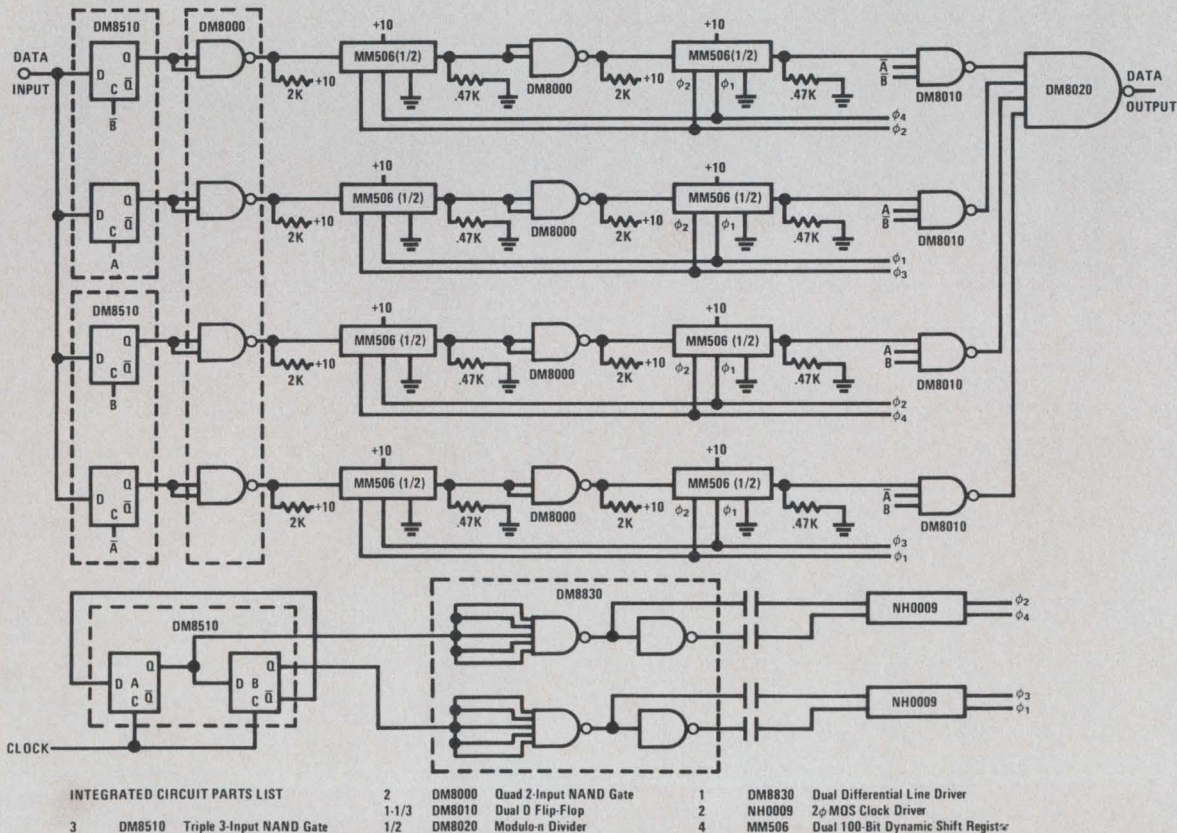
DM8510

DM8000

DATA INPUT

D Q C $\bar{Q}$ $\bar{B}$

+10

MM506(1/2)

.47K

DM8000

2K

+10

MM506(1/2)

$\phi_2$ $\phi_1$

.47K

$\bar{A}$ $\bar{B}$

DM8010

DM8020

DATA OUTPUT

$\phi_4$ $\phi_2$

D Q C $\bar{Q}$ A

2K

+10

MM506 (1/2)

.47K

DM8000

2K

+10

MM506 (1/2)

$\phi_2$ $\phi_1$

.47K

A $\bar{B}$

DM8010

$\phi_1$ $\phi_3$

DM8510

D Q C $\bar{Q}$ B

2K

+10

MM506 (1/2)

.47K

DM8000

2K

+10

MM506 (1/2)

$\phi_2$ $\phi_1$

.47K

A B

DM8010

$\phi_2$ $\phi_4$

D Q C $\bar{Q}$ $\bar{A}$

2K

+10

MM506 (1/2)

.47K

DM8000

2K

+10

MM506 (1/2)

$\phi_2$ $\phi_1$

.47K

$\bar{A}$ B

DM8010

$\phi_3$ $\phi_1$

DM8510

D A Q C $\bar{Q}$

D B Q C $\bar{Q}$

CLOCK

DM8830

NH0009

$\phi_2$ $\phi_4$

NH0009

$\phi_3$ $\phi_1$

INTEGRATED CIRCUIT PARTS LIST

3 DM8510 Triple 3-Input NAND Gate

2 DM8000 Quad 2-Input NAND Gate

1-1/3 DM8010 Dual D Flip-Flop

1/2 DM8020 Modulo-n Divider

1 DM8830 Dual Differential Line Driver

2 NH0009 2$\phi$ MOS Clock Driver

4 MM506 Dual 100-Bit Dynamic Shift Register